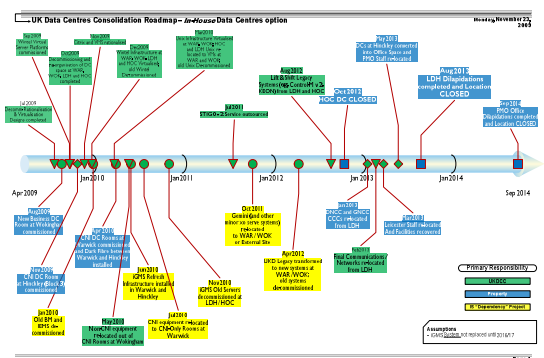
UK Data Centres Consolidation Roadmap - In-House Data Centres option

Monday, November 23, 2009

Jul 2009
Decommissioning & Virtualisation Project completed

Sep 2009
Wiltshire Virtual Server Platform commissioned

Oct 2009
Decommissioning and re-organisation of DC space at WAR, WOK, LDH and HOC completed

Nov 2009
Tier and 1/3 installed

Dec 2009
Wired Infrastructure at WAR, WOK, LDH and HOC Virtualised and Wired Decommissioned

Feb 2010
New Infrastructure Virtualised at WAR, WOK, HOC and LDH. Use expanded to 99% at WAR and WOK. All User Devices moved from LDH and HOC

Jul 2011
STIGOs Service outsourced

Aug 2012
LIK Shift Legacy Systems (e.g. ControlM v2, VSOP) from LDH and HOC

Oct 2012
HOC DC CLOSED

May 2013
DCs at Hinckley connected into Office Space and PMO Staff relocated

Aug 2013
LDH Dilapidations completed and Location CLOSED

Sep 2014
PMO Office Dilapidations completed and Location CLOSED

Apr 2009

Jan 2010

Jan 2011

Jan 2012

Jan 2013

Jan 2014

Sep 2014

Aug 2009
New Business DC Room at Wokingham commissioned

Nov 2009
CNI DC Room at Hinckley (Block 3) commissioned

Jan 2010
Old BM and IGMS decommissioned

Dec 2009
CNI DC Rooms at Warwick commissioned and Dark Fibre between Warwick and Hinckley installed

May 2010
Non-CNI equipment relocated out of CNI Rooms at Wokingham

Jun 2010
IGMS Refresh Infrastructure installed in Warwick and Hinckley

Jul 2010
CNI equipment relocated to CNI-Only Rooms at Warwick

Nov 2010
IGMS Old Servers decommissioned at LDH / HOC

Oct 2011
Gemini (and other minor so serve systems) relocated to WAR / WOK or External Site

Apr 2012
UKD Legacy transformed to new systems at WAR / WOK old systems decommissioned

Jan 2013
GNOC and GNCC CCC relocated from LDH

Mar 2013
Final Communications / Networks relocated from LDH

Jun 2013
Leicester Staff relocated And Facilities recovered

Primary Responsibility
UKDC
Property
'Dependency' Project

Assumptions
• IGMS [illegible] not replaced until 2016/17